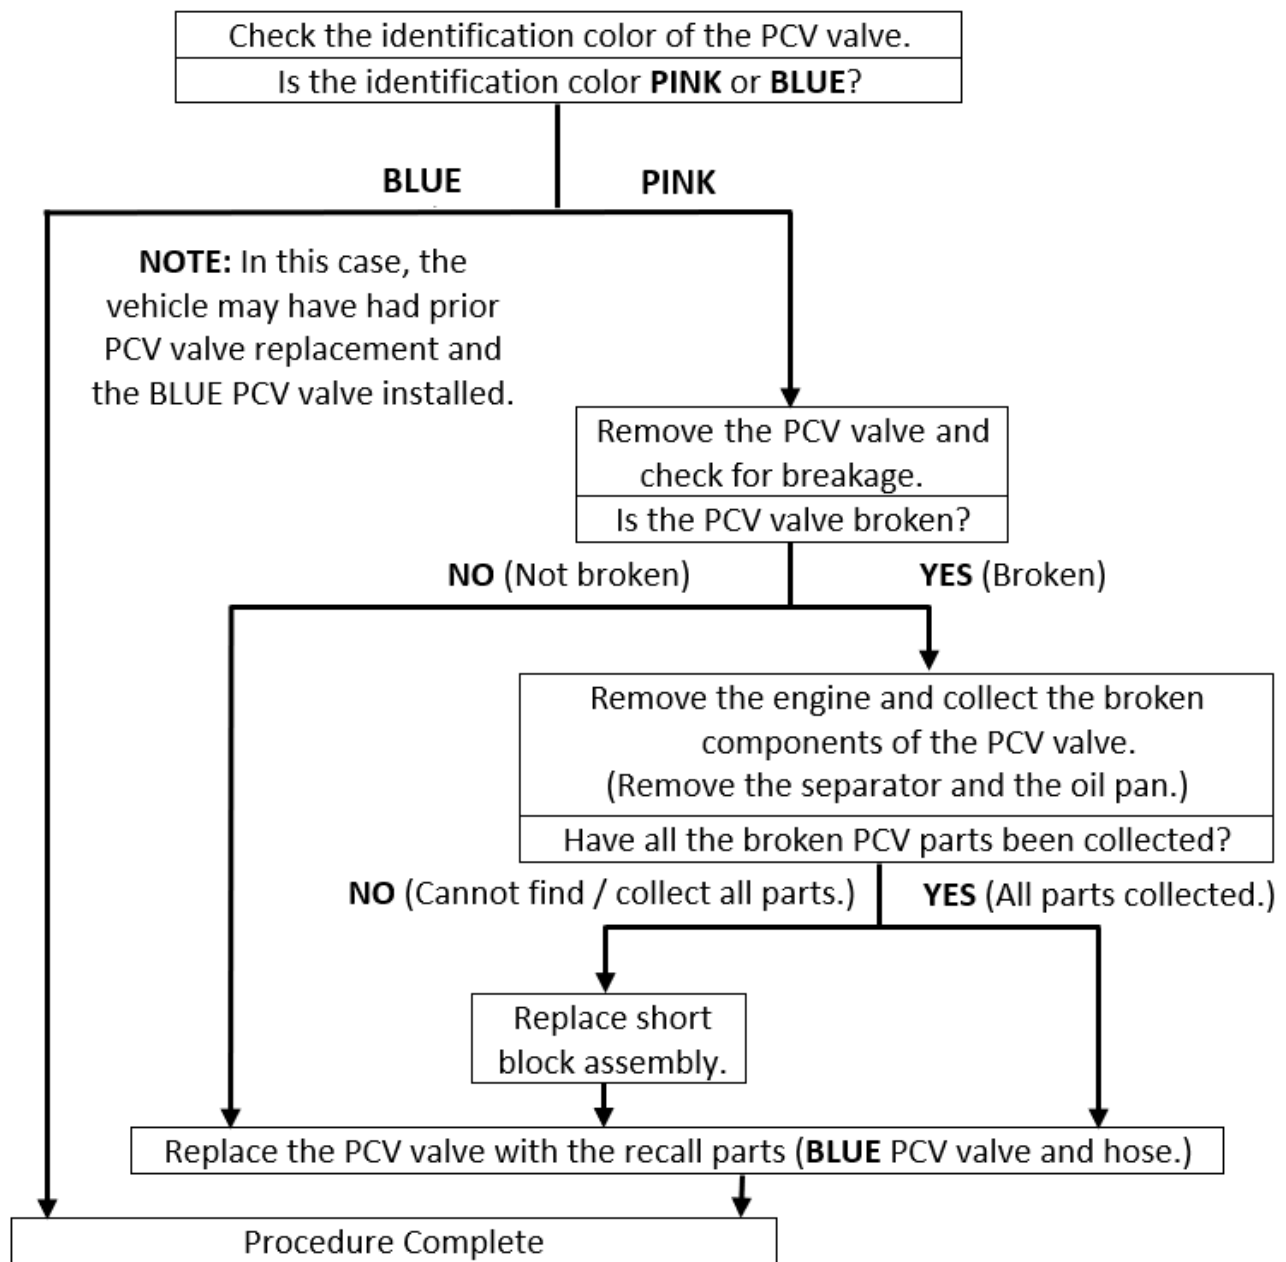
Check the identification color of the PCV valve.
Is the identification color **PINK** or **BLUE**?

**BLUE**

**PINK**

**NOTE:** In this case, the vehicle may have had prior PCV valve replacement and the BLUE PCV valve installed.

Remove the PCV valve and check for breakage.
Is the PCV valve broken?

**NO** (Not broken)

**YES** (Broken)

Remove the engine and collect the broken components of the PCV valve.
(Remove the separator and the oil pan.)
Have all the broken PCV parts been collected?

**NO** (Cannot find / collect all parts.)

**YES** (All parts collected.)

Replace short block assembly.

Replace the PCV valve with the recall parts (**BLUE** PCV valve and hose.)

Procedure Complete